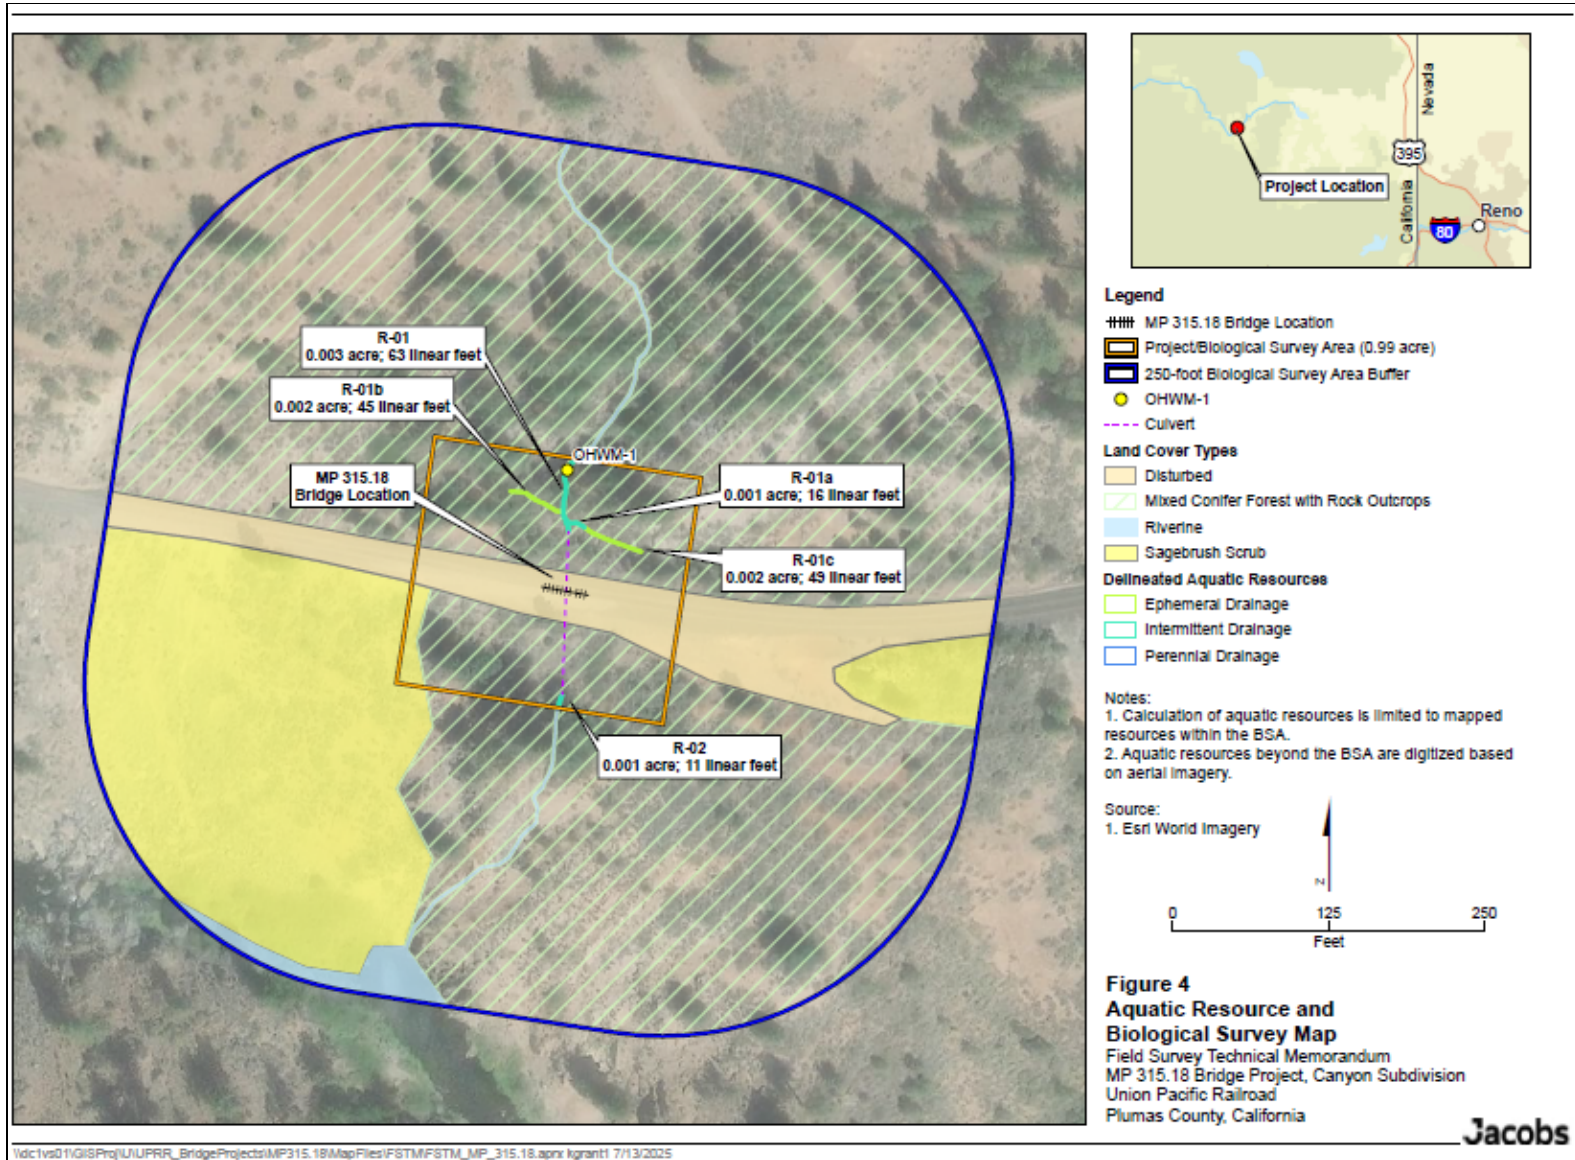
R-01
0.003 acre; 63 linear feet

R-01b
0.002 acre; 45 linear feet

OHWM-1

MP 315.18
Bridge Location

R-01a
0.001 acre; 16 linear feet

R-01c
0.002 acre; 49 linear feet

R-02
0.001 acre; 11 linear feet

Nevada
395
Project Location
California
Reno
80

Legend
MP 315.18 Bridge Location
Project/Biological Survey Area (0.99 acre)
250-foot Biological Survey Area Buffer
OHWM-1
Culvert
Land Cover Types
Disturbed
Mixed Conifer Forest with Rock Outcrops
Riverine
Sagebrush Scrub
Delineated Aquatic Resources
Ephemeral Drainage
Intermittent Drainage
Perennial Drainage

Notes:
1. Calculation of aquatic resources is limited to mapped resources within the BSA.
2. Aquatic resources beyond the BSA are digitized based on aerial imagery.

Source:
1. Esri World Imagery

N
0 125 250
Feet

Figure 4
Aquatic Resource and Biological Survey Map
Field Survey Technical Memorandum
MP 315.18 Bridge Project, Canyon Subdivision
Union Pacific Railroad
Plumas County, California

Jacobs

\\dc1vs01\GISProj\U\UPRR_BridgeProjects\MP315.18\MapFiles\FSTM\FSTM_MP_315.18.aprx kgrant1 7/13/2025